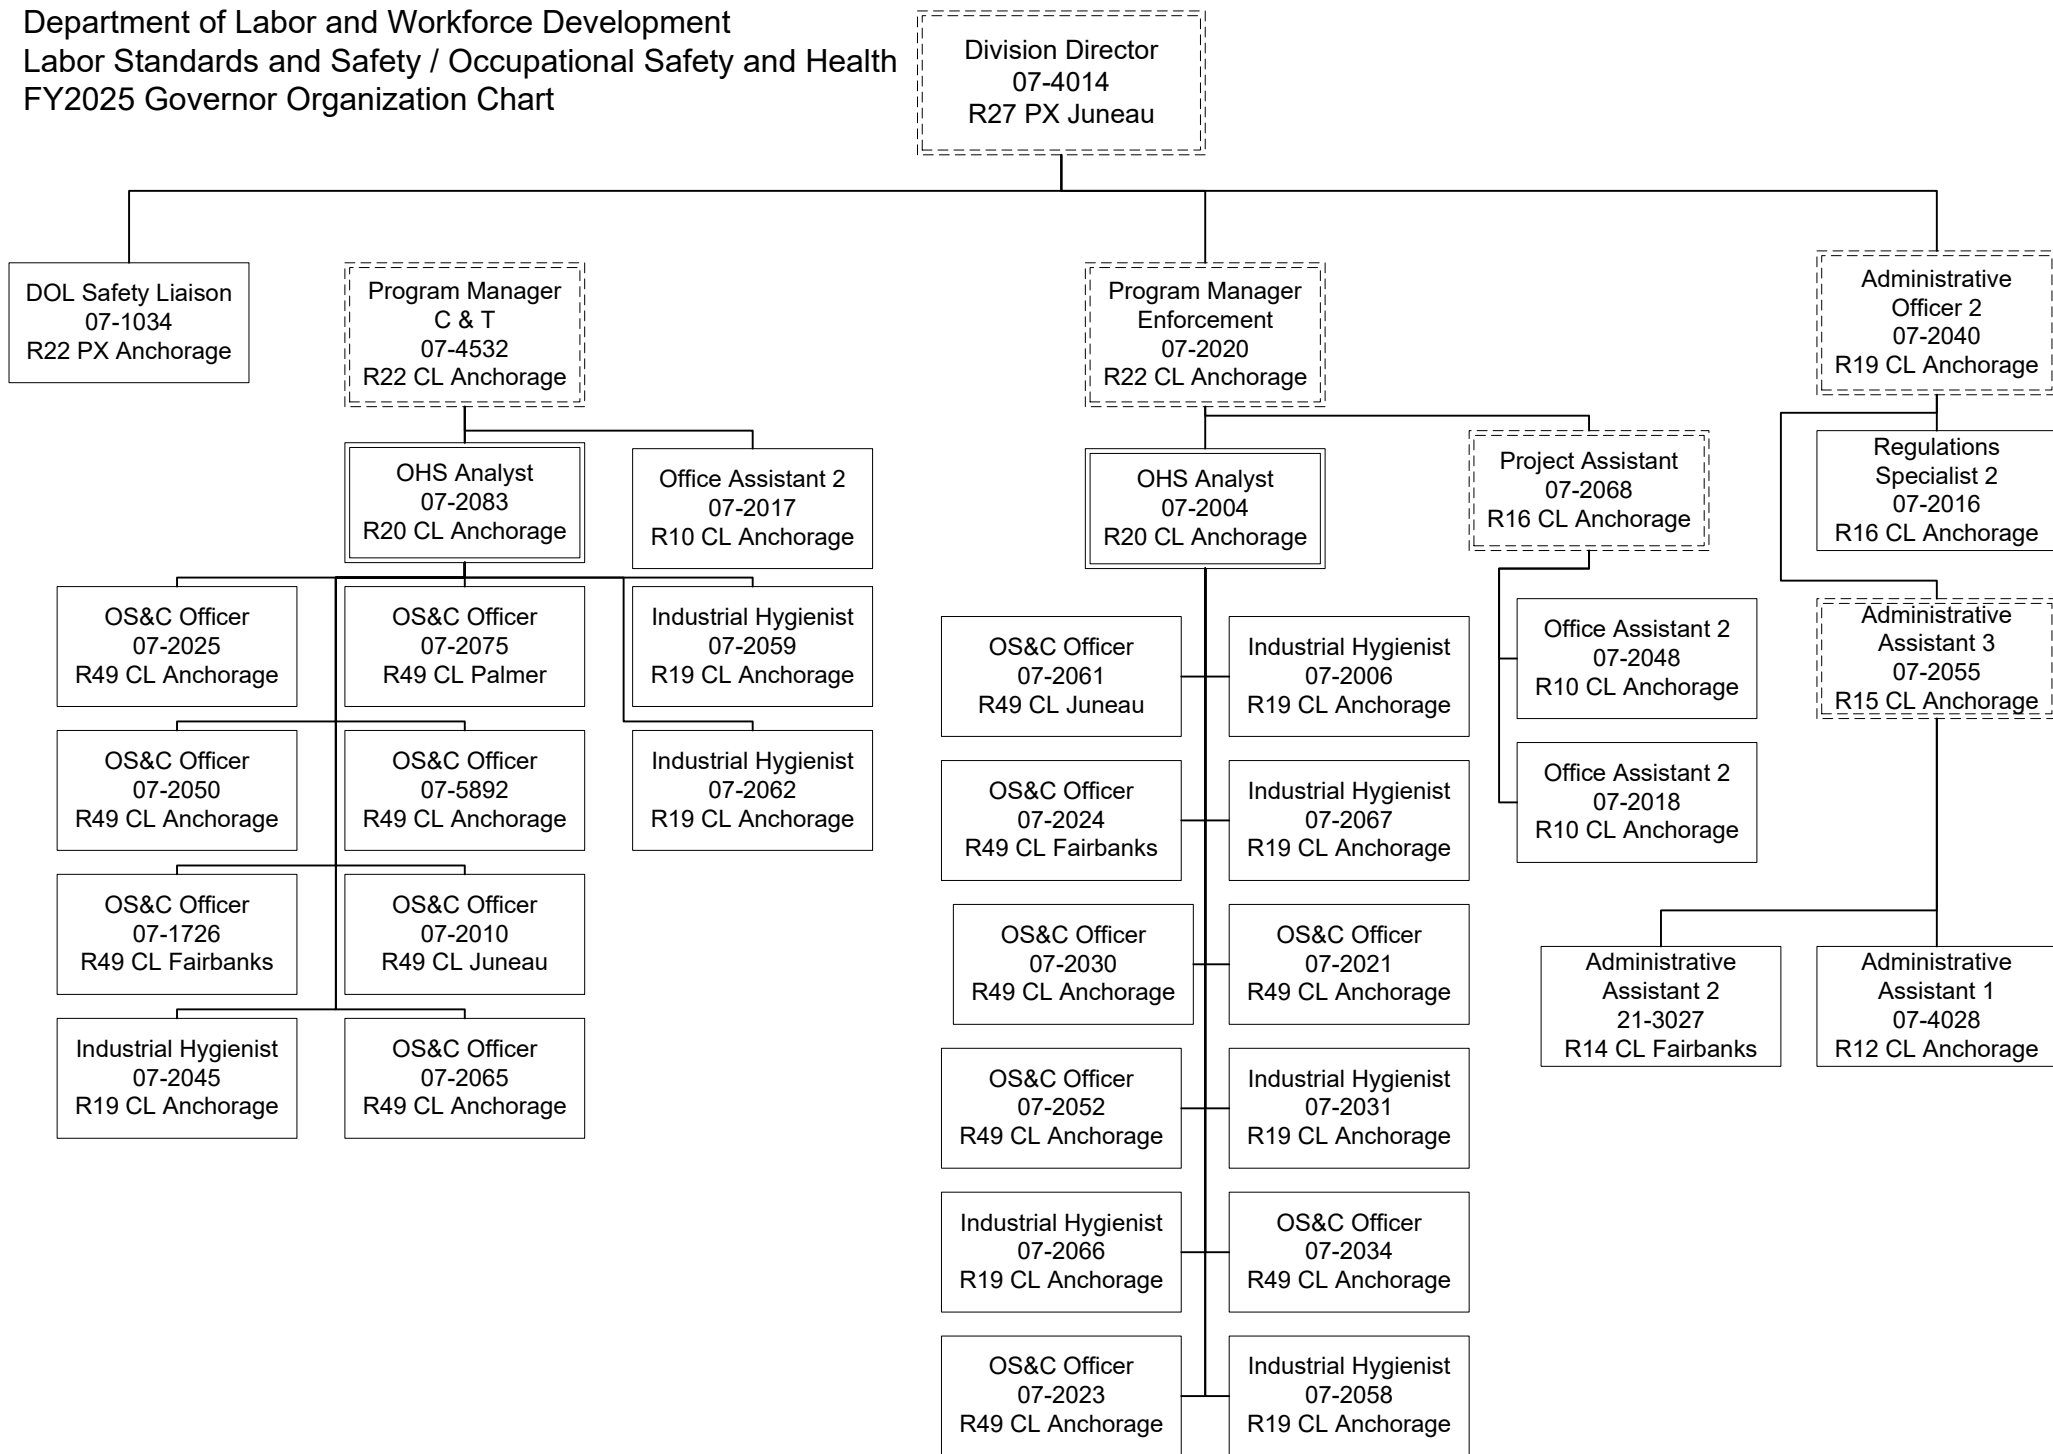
Department of Labor and Workforce Development
Labor Standards and Safety / Occupational Safety and Health
FY2025 Governor Organization Chart

Division Director
07-4014
R27 PX Juneau

DOL Safety Liaison
07-1034
R22 PX Anchorage

Program Manager
C & T
07-4532
R22 CL Anchorage

Program Manager
Enforcement
07-2020
R22 CL Anchorage

Administrative
Officer 2
07-2040
R19 CL Anchorage

OHS Analyst
07-2083
R20 CL Anchorage

Office Assistant 2
07-2017
R10 CL Anchorage

OS&C Officer
07-2025
R49 CL Anchorage

OS&C Officer
07-2075
R49 CL Palmer

Industrial Hygienist
07-2059
R19 CL Anchorage

OS&C Officer
07-2050
R49 CL Anchorage

OS&C Officer
07-5892
R49 CL Anchorage

Industrial Hygienist
07-2062
R19 CL Anchorage

OS&C Officer
07-1726
R49 CL Fairbanks

OS&C Officer
07-2010
R49 CL Juneau

Industrial Hygienist
07-2045
R19 CL Anchorage

OS&C Officer
07-2065
R49 CL Anchorage

OHS Analyst
07-2004
R20 CL Anchorage

Project Assistant
07-2068
R16 CL Anchorage

OS&C Officer
07-2061
R49 CL Juneau

Industrial Hygienist
07-2006
R19 CL Anchorage

OS&C Officer
07-2024
R49 CL Fairbanks

Industrial Hygienist
07-2067
R19 CL Anchorage

OS&C Officer
07-2030
R49 CL Anchorage

OS&C Officer
07-2021
R49 CL Anchorage

OS&C Officer
07-2052
R49 CL Anchorage

Industrial Hygienist
07-2031
R19 CL Anchorage

Industrial Hygienist
07-2066
R19 CL Anchorage

OS&C Officer
07-2034
R49 CL Anchorage

OS&C Officer
07-2023
R49 CL Anchorage

Industrial Hygienist
07-2058
R19 CL Anchorage

Office Assistant 2
07-2048
R10 CL Anchorage

Office Assistant 2
07-2018
R10 CL Anchorage

Regulations
Specialist 2
07-2016
R16 CL Anchorage

Administrative
Assistant 3
07-2055
R15 CL Anchorage

Administrative
Assistant 2
21-3027
R14 CL Fairbanks

Administrative
Assistant 1
07-4028
R12 CL Anchorage